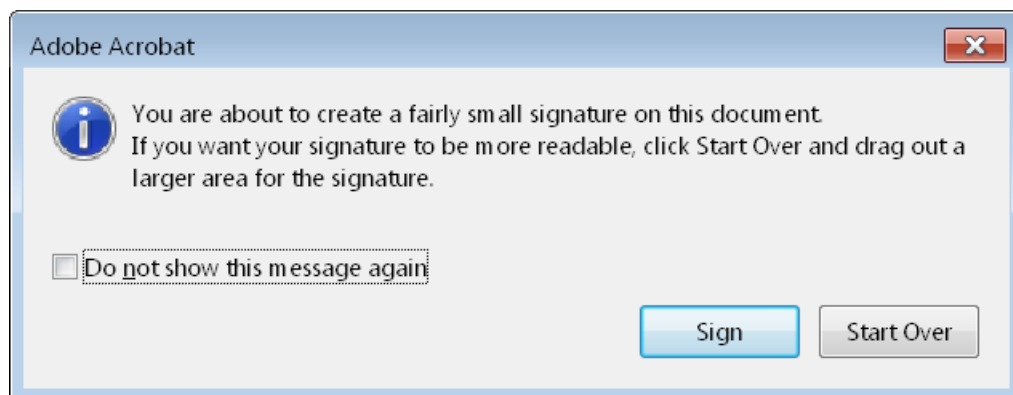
Adobe Acrobat

You are about to create a fairly small signature on this document.
If you want your signature to be more readable, click Start Over and drag out a larger area for the signature.

Do not show this message again

Sign

Start Over